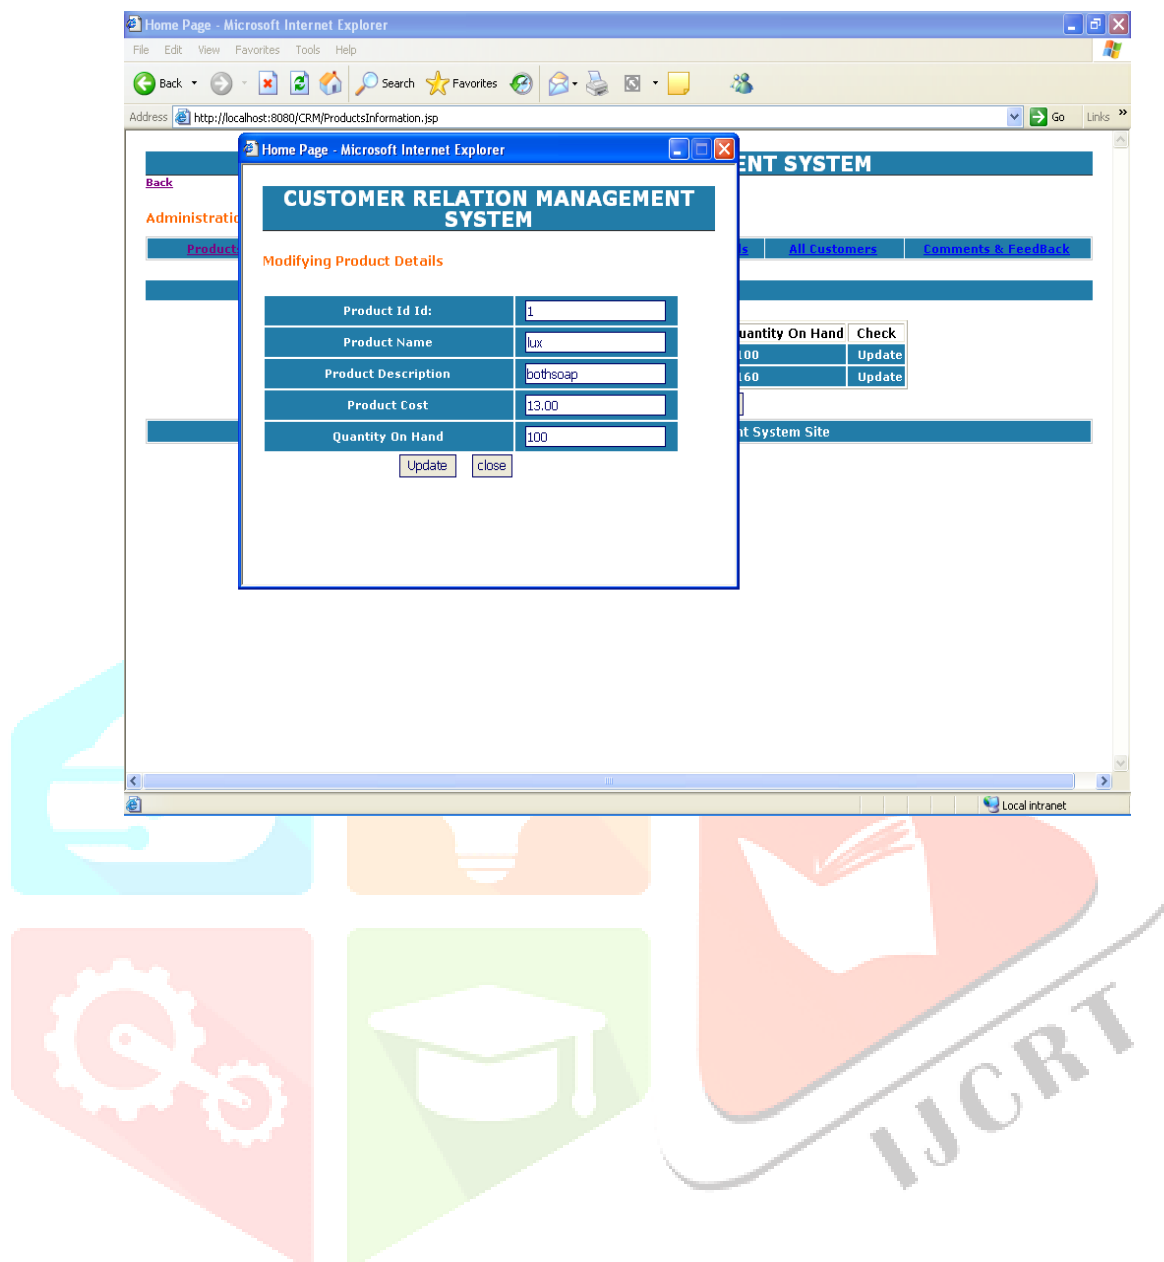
Home Page - Microsoft Internet Explorer

File Edit View Favorites Tools Help

Back Search Favorites

Address http://localhost:8080/CRM/ProductsInformation.jsp Go Links

ENT SYSTEM

Back

Administratio

Product

ls All Customers Comments & FeedBack

| uantity On Hand | Check |
|---|---|
| 100 | Update |
| 160 | Update |

nt System Site

Home Page - Microsoft Internet Explorer

CUSTOMER RELATION MANAGEMENT SYSTEM

Modifying Product Details

| Product Id Id: | 1 |
|---|---|
| Product Name | lux |
| Product Description | bothsoap |
| Product Cost | 13.00 |
| Quantity On Hand | 100 |

Update close

Local intranet

IJCRT